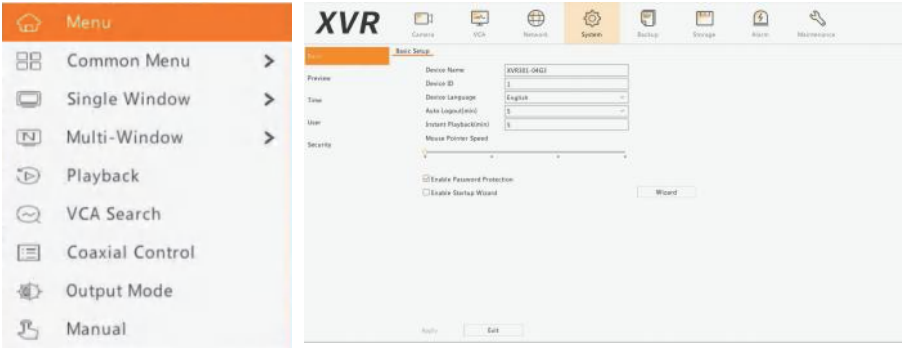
Menu

Common Menu >

Single Window >

Multi-Window >

Playback

VCA Search

Coaxial Control

Output Mode

Manual

XVR

Camera VCA Network System Backup Storage Alarm Maintenance

Basic

Preview

Time

User

Security

Basic Setup

Device Name XVR301-04G3

Device ID 1

Device Language English

Auto Logout(min) 5

Instant Playback(min) 5

Mouse Pointer Speed

Enable Password Protection

Enable Startup Wizard

Wizard

Apply Exit